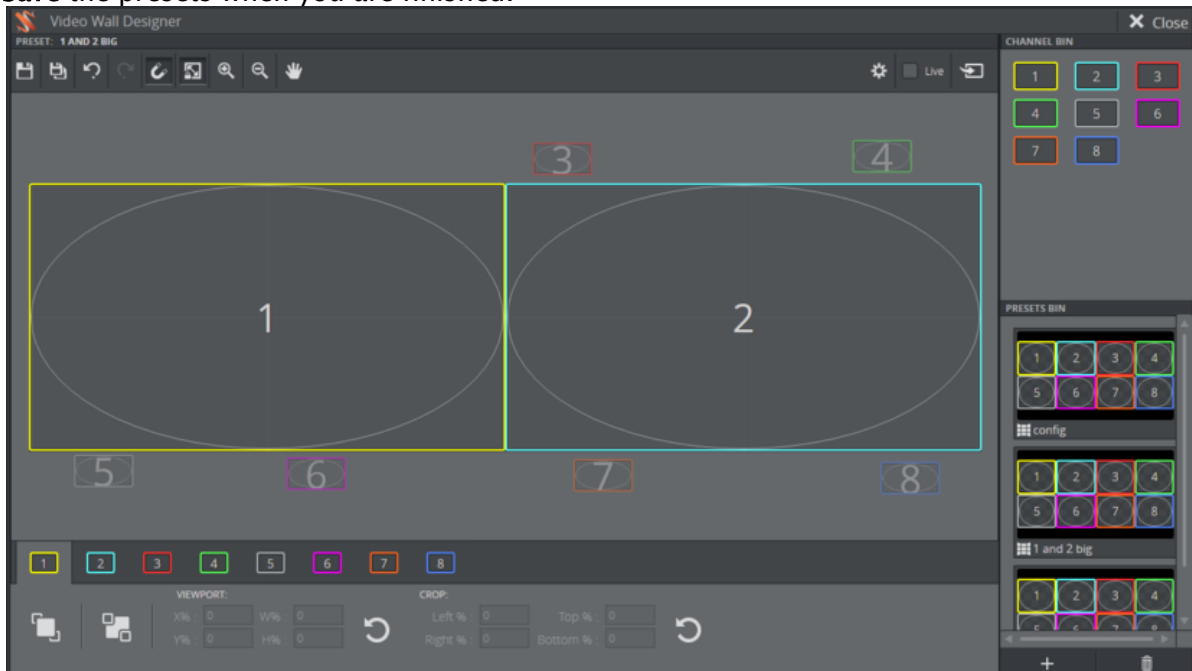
Save the presets when you are finished.

Video Wall Designer

Close

PRESET: 1 AND 2 BIG

Live

CHANNEL BIN

1 2 3
4 5 6
7 8

3

4

1

2

5

6

7

8

PRESETS BIN

1 2 3 4
5 6 7 8
config

1 2 3 4
5 6 7 8
1 and 2 big

1 2 3 4

1 2 3 4 5 6 7 8

VIEWPORT:

X% : 0 W% : 0
Y% : 0 H% : 0

CROP:

Left % : 0 Top % : 0
Right % : 0 Bottom % : 0

+